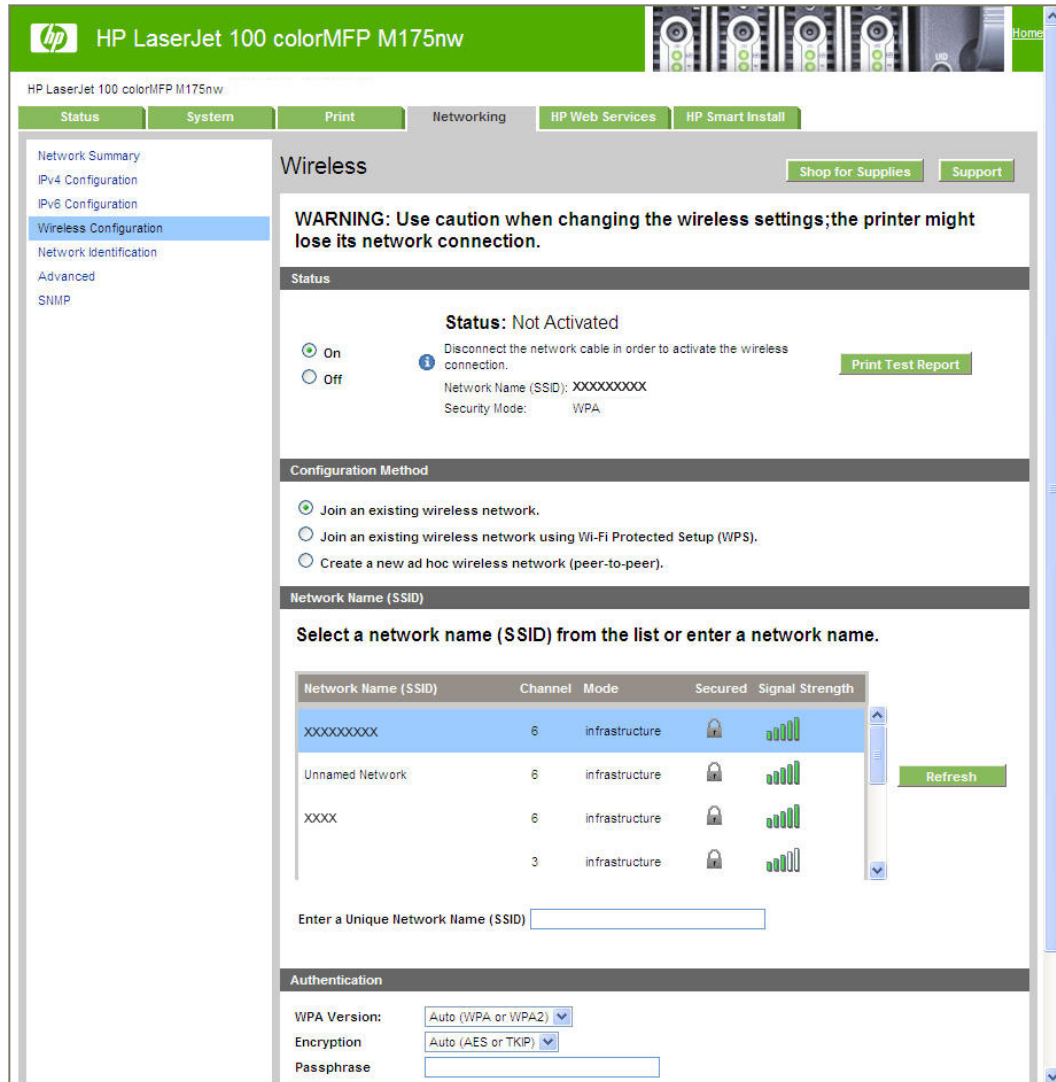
HP LaserJet 100 colorMFP M175nw

Home

HP LaserJet 100 colorMFP M175nw

Status | System | Print | Networking | HP Web Services | HP Smart Install

Network Summary
IPv4 Configuration
IPv6 Configuration
Wireless Configuration
Network Identification
Advanced
SNMP

Wireless

Shop for Supplies
Support

WARNING: Use caution when changing the wireless settings;the printer might lose its network connection.

Status

On
Off

Status: Not Activated

Disconnect the network cable in order to activate the wireless connection.

Network Name (SSID): XXXXXXXXX
Security Mode: WPA

Print Test Report

Configuration Method

Join an existing wireless network.
Join an existing wireless network using Wi-Fi Protected Setup (WPS).
Create a new ad hoc wireless network (peer-to-peer).

Network Name (SSID)

Select a network name (SSID) from the list or enter a network name.

| Network Name (SSID) | Channel | Mode | Secured | Signal Strength |
|---|---|---|---|---|
| XXXXXXXXX | 6 | infrastructure | | |
| Unnamed Network | 6 | infrastructure | | |
| XXXX | 6 | infrastructure | | |
| | 3 | infrastructure | | |

Refresh

Enter a Unique Network Name (SSID)

Authentication

WPA Version: Auto (WPA or WPA2)
Encryption: Auto (AES or TKIP)
Passphrase